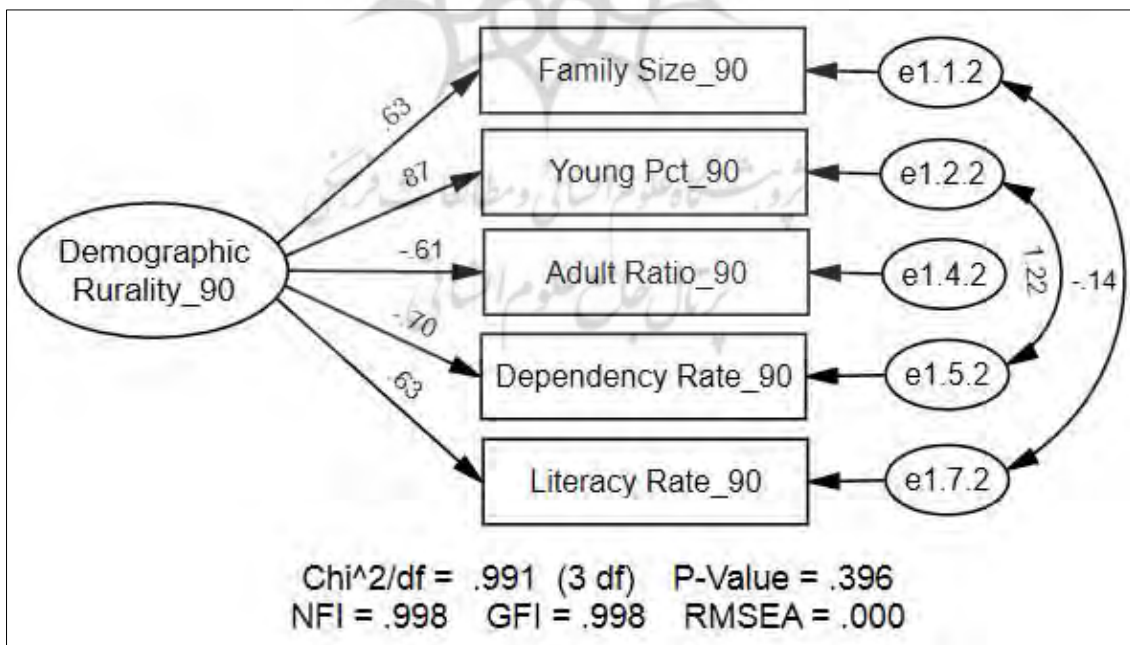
Demographic Rurality_90

.63
.87
-.61
-.70
.63

Family Size_90
Young Pct_90
Adult Ratio_90
Dependency Rate_90
Literacy Rate_90

e1.1.2
e1.2.2
e1.4.2
e1.5.2
e1.7.2

1.22
-.14

Chi^2/df = .991 (3 df) P-Value = .396
NFI = .998 GFI = .998 RMSEA = .000